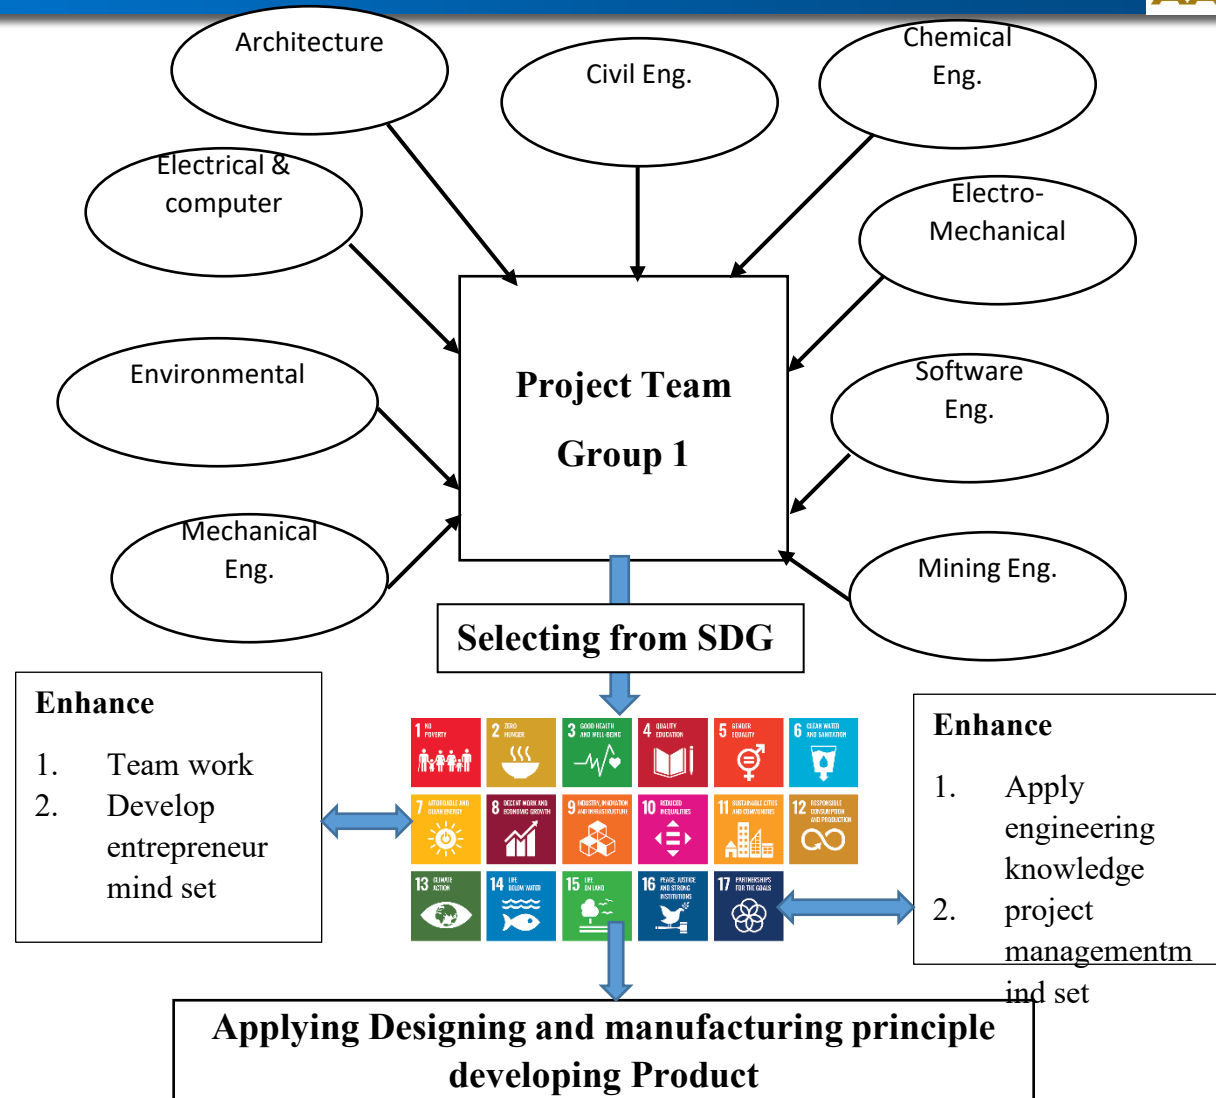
Architecture

Civil Eng.

Chemical Eng.

Electrical & computer

Electro-Mechanical

Project Team

Group 1

Environmental

Software Eng.

Mechanical Eng.

Mining Eng.

Selecting from SDG

Enhance

1. Team work
2. Develop entrepreneur mind set

1 NO POVERTY
2 ZERO HUNGER
3 GOOD HEALTH AND WELL-BEING
4 QUALITY EDUCATION
5 GENDER EQUALITY
6 CLEAN WATER AND SANITATION
7 AFFORDABLE AND CLEAN ENERGY
8 DECENT WORK AND ECONOMIC GROWTH
9 INDUSTRY, INNOVATION AND INFRASTRUCTURE
10 REDUCED INEQUALITIES
11 SUSTAINABLE CITIES AND COMMUNITIES
12 RESPONSIBLE CONSUMPTION AND PRODUCTION
13 CLIMATE ACTION
14 LIFE BELOW WATER
15 LIFE ON LAND
16 PEACE, JUSTICE AND STRONG INSTITUTIONS
17 PARTNERSHIPS FOR THE GOALS

Enhance

1. Apply engineering knowledge
2. project managementm ind set

Applying Designing and manufacturing principle developing Product